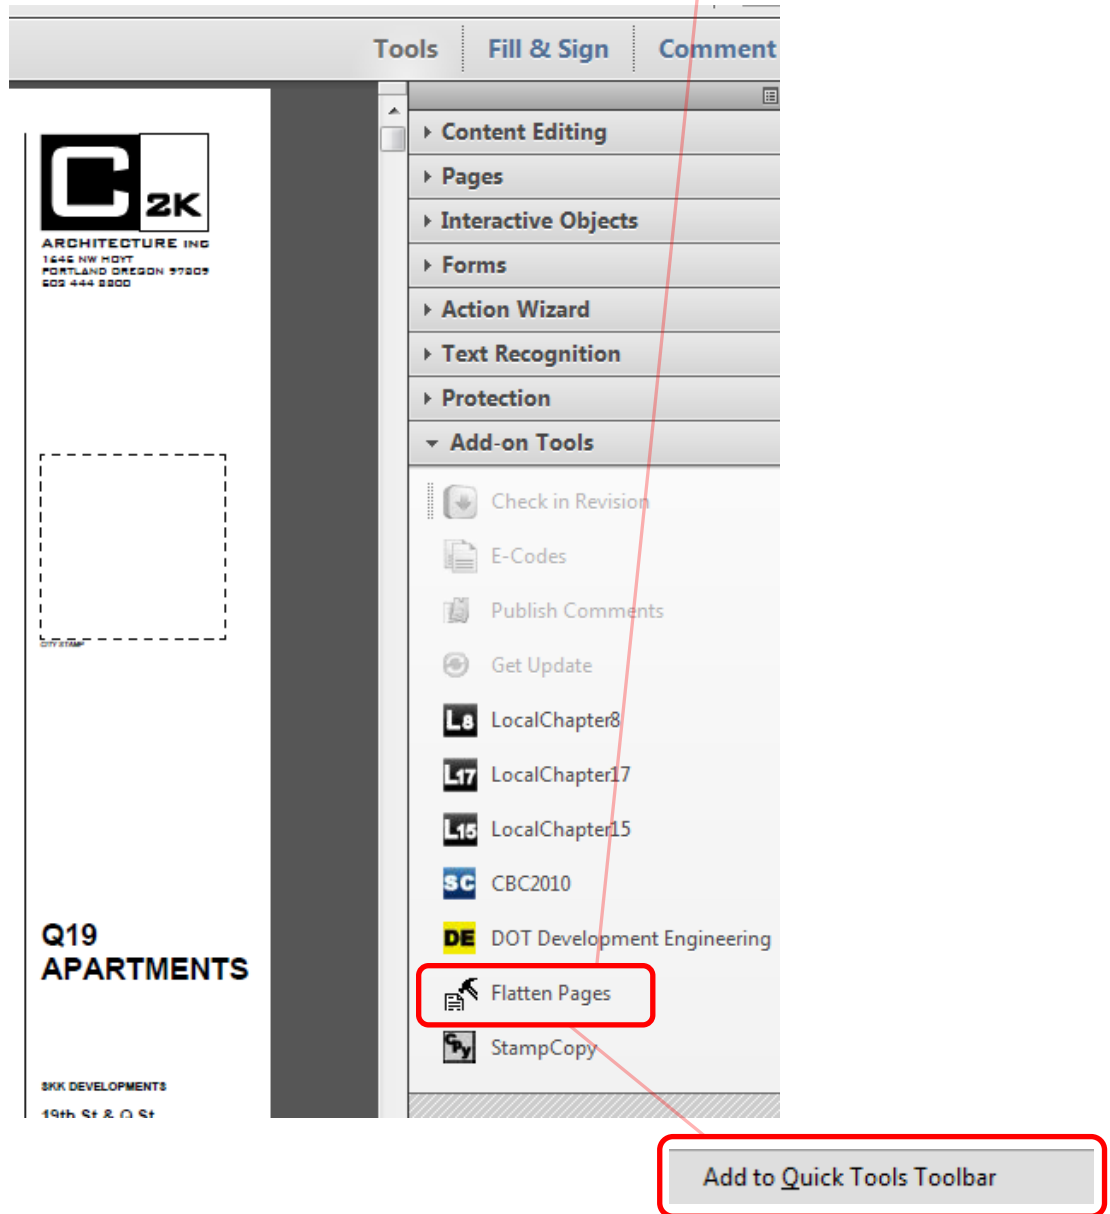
Tools Fill & Sign Comment

C 2K
ARCHITECTURE INC
1646 NW HOYT
PORTLAND OREGON 97209
503 444 8800

CITY STAMP

Q19
APARTMENTS

SKK DEVELOPMENTS
19th St & Q St

Content Editing
Pages
Interactive Objects
Forms
Action Wizard
Text Recognition
Protection
Add-on Tools

Check in Revision
E-Codes
Publish Comments
Get Update
L8 LocalChapter8
L17 LocalChapter17
L15 LocalChapter15
SC CBC2010
DE DOT Development Engineering
Flatten Pages
StampCopy

Add to Quick Tools Toolbar